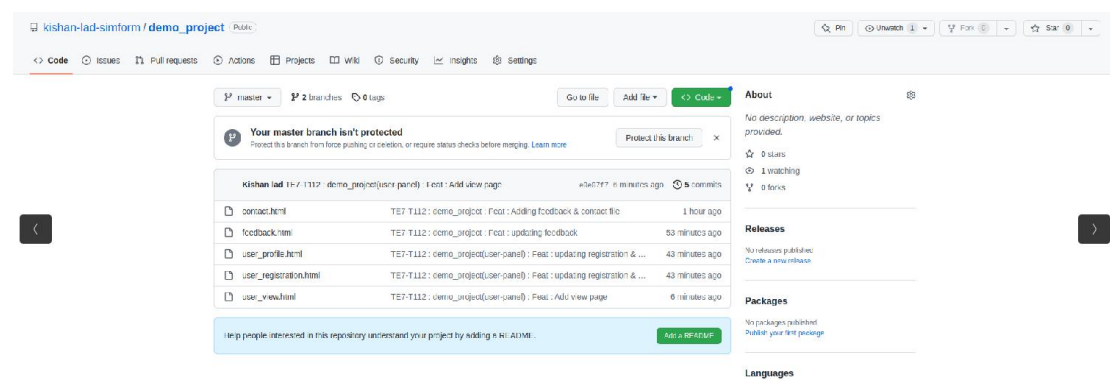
kishan-lad-simform / demo_project Public

Pin Unwatch 1 Fork 0 Star 0

<> Code Issues Pull requests Actions Projects Wiki Security Insights Settings

master 2 branches 0 tags

Go to file Add file <> Code

Your master branch isn't protected
Protect this branch from force pushing or deletion, or require status checks before merging. Learn more

Protect this branch ×

Kishan lad TE7-T112 : demo_project(user panel) : Feat : Add view page e3e67f7 6 minutes ago 5 commits

| | | |
|---|---|---|
| contact.html | TE7-T112 : demo_project : Feat : Adding feedback & contact file | 1 hour ago |
| feedback.html | TE7-T112 : demo_project : Feat : updating feedback | 53 minutes ago |
| user_profile.html | TE7-T112 : demo_project(user-panel) : Feat : updating registration & ... | 43 minutes ago |
| user_registration.html | TE7-T112 : demo_project(user-panel) : Feat : updating registration & ... | 43 minutes ago |
| user_view.html | TE7-T112 : demo_project(user-panel) : Feat : Add view page | 6 minutes ago |

Help people interested in this repository understand your project by adding a README. Add a README

About
No description, website, or topics provided.
0 stars
1 watching
0 forks

Releases
No releases published
Create a new release

Packages
No packages published
Publish your first package

Languages